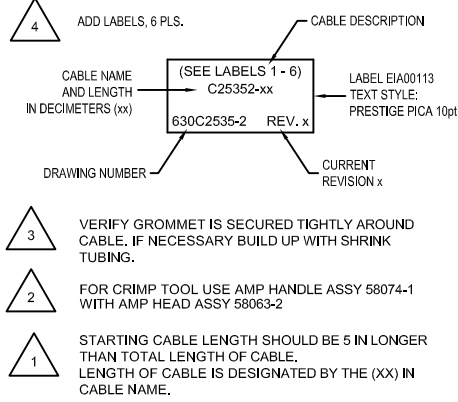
4

ADD LABELS, 6 PLS.

CABLE DESCRIPTION

CABLE NAME AND LENGTH IN DECIMETERS (xx)

(SEE LABELS 1 - 6)
C25352-xx
630C2535-2 REV. x

LABEL EIA00113
TEXT STYLE:
PRESTIGE PICA 10pt

DRAWING NUMBER

CURRENT REVISION x

3

VERIFY GROMMET IS SECURED TIGHTLY AROUND CABLE. IF NECESSARY BUILD UP WITH SHRINK TUBING.

2

FOR CRIMP TOOL USE AMP HANDLE ASSY 58074-1 WITH AMP HEAD ASSY 58063-2

1

STARTING CABLE LENGTH SHOULD BE 5 IN LONGER THAN TOTAL LENGTH OF CABLE.
LENGTH OF CABLE IS DESIGNATED BY THE (XX) IN CABLE NAME.